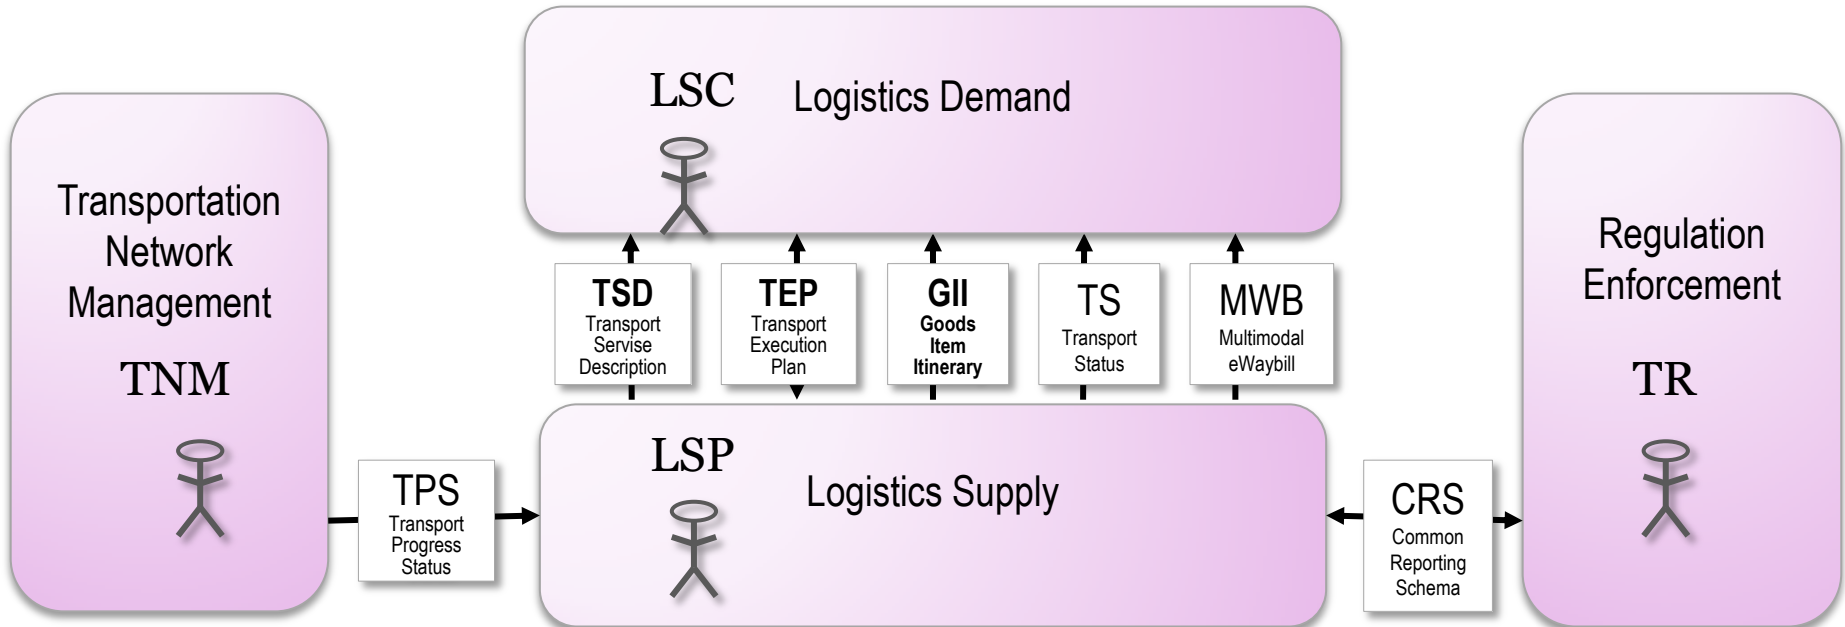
LSC Logistics Demand

Transportation Network Management

TNM

TSD
Transport Servise Description

TEP
Transport Execution Plan

GII
Goods Item Itinerary

TS
Transport Status

MWB
Multimodal eWaybill

Regulation Enforcement

TR

LSP

Logistics Supply

TPS
Transport Progress Status

CRS
Common Reporting Schema